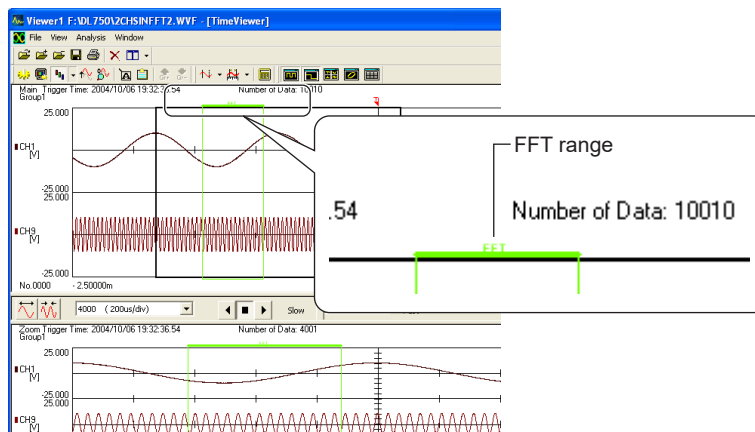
Viewer1 F:\DL750\2CHSINFFT2.WVF - [TimeViewer]
File View Analysis Window
Main Trigger Time: 2004/10/06 19:32:3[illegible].54 Number of Data: 10010
Group1
25.000
CH1
[V]
-25.000
25.000
CH9
[V]
-25.000
No.0000 - 2.50000m
4000 (200us/div)
Slow
Zoom Trigger Time: 2004/10/06 19:32:36.54 Number of Data: 4001
Group1
25.000
CH1
[V]
-25.000
25.000
CH9
[V]

FFT range
.54
Number of Data: 10010
FFT